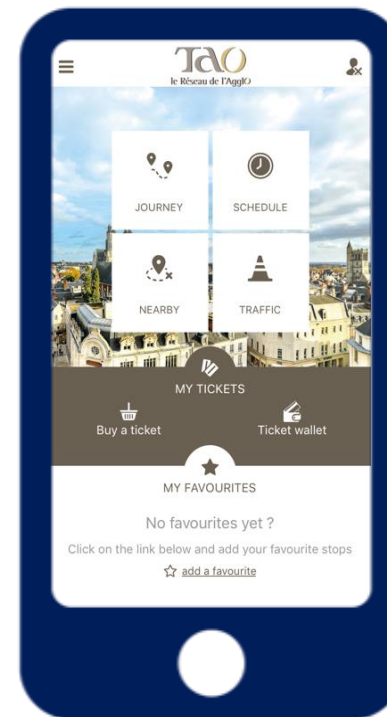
TaO
le Réseau de l'AgglO

JOURNEY

SCHEDULE

NEARBY

TRAFFIC

MY TICKETS

Buy a ticket

Ticket wallet

MY FAVOURITES

No favourites yet ?

Click on the link below and add your favourite stops

add a favourite